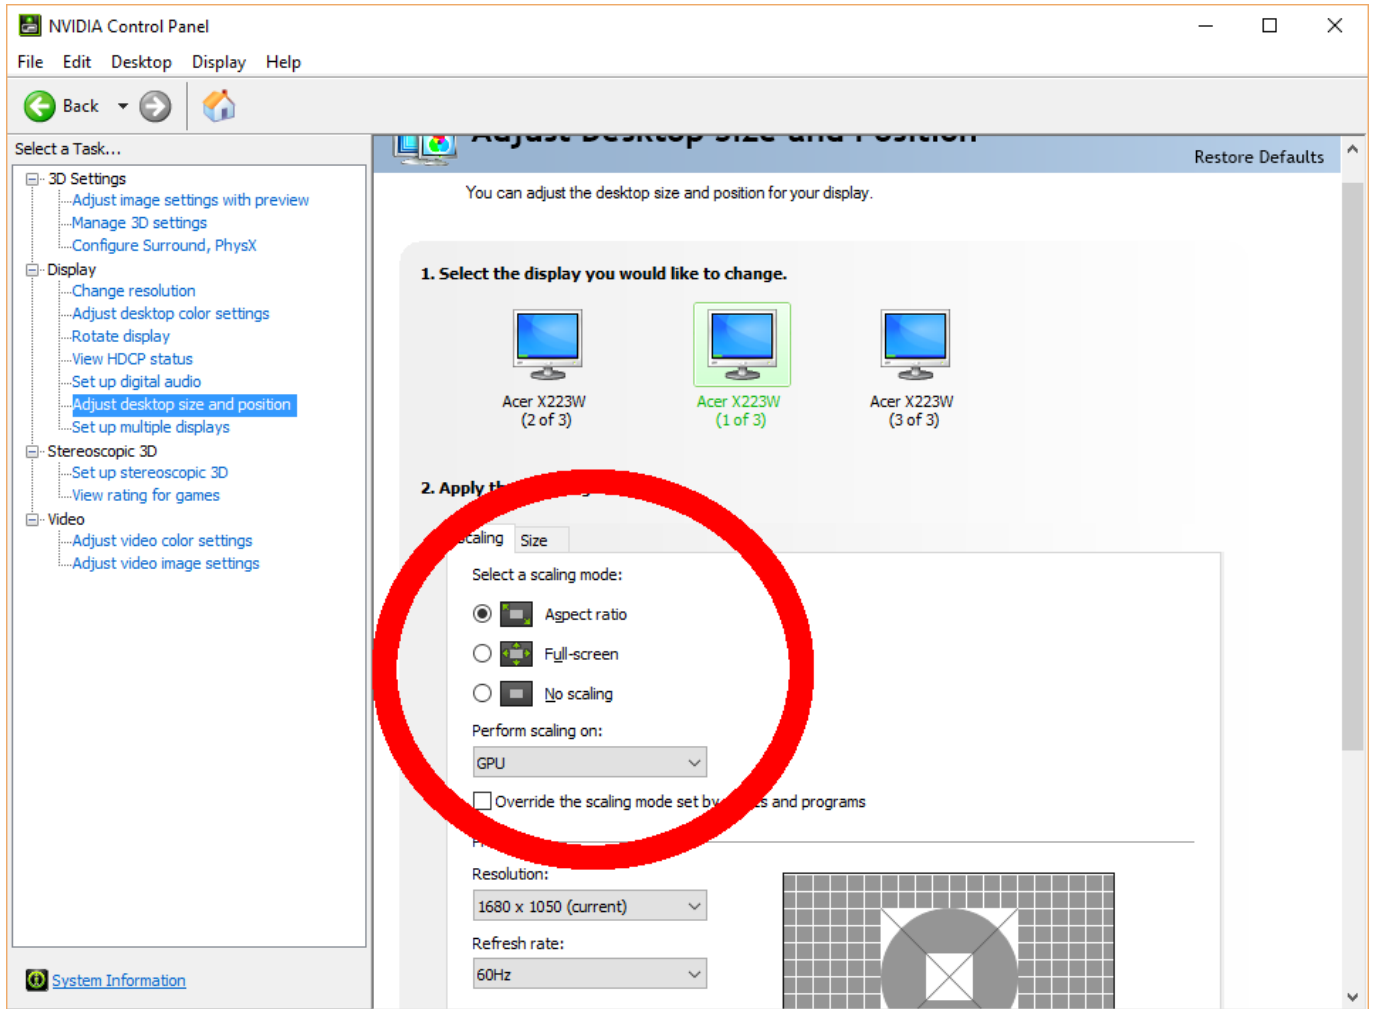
NVIDIA Control Panel

File Edit Desktop Display Help

Back

Select a Task...

3D Settings
Adjust image settings with preview
Manage 3D settings
Configure Surround, PhysX
Display
Change resolution
Adjust desktop color settings
Rotate display
View HDCP status
Set up digital audio
Adjust desktop size and position
Set up multiple displays
Stereoscopic 3D
Set up stereoscopic 3D
View rating for games
Video
Adjust video color settings
Adjust video image settings

System Information

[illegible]

Restore Defaults

You can adjust the desktop size and position for your display.

1. Select the display you would like to change.

Acer X223W (2 of 3)

Acer X223W (1 of 3)

Acer X223W (3 of 3)

2. Apply th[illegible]

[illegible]caling Size

Select a scaling mode:

Aspect ratio

Full-screen

No scaling

Perform scaling on:

GPU

Override the scaling mode set by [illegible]s and programs

Resolution:

1680 x 1050 (current)

Refresh rate:

60Hz